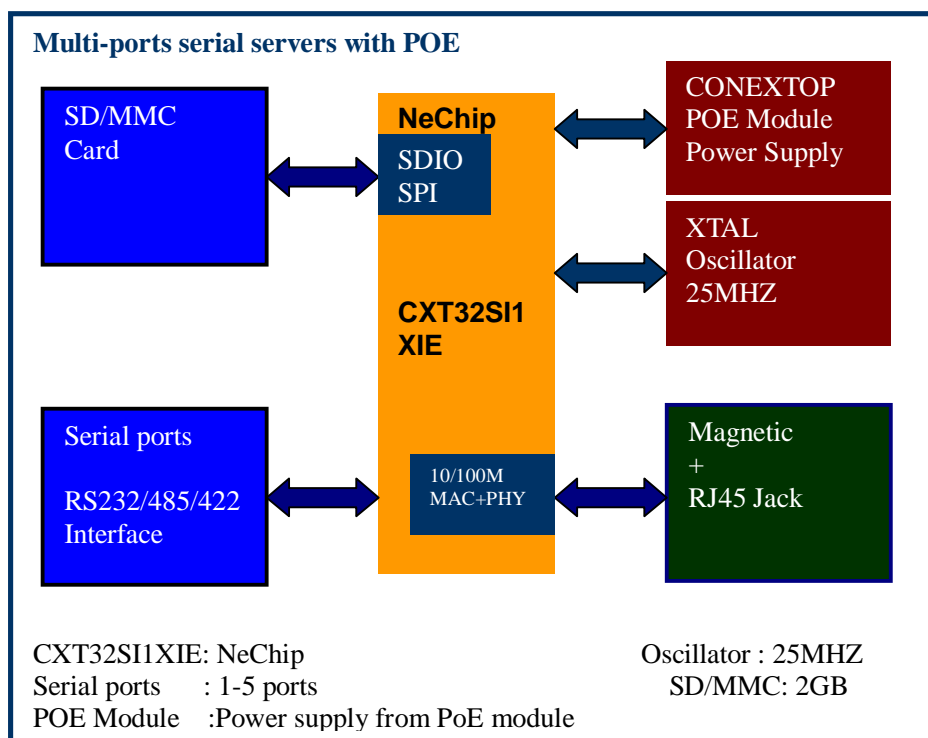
Multi-ports serial servers with POE

SD/MMC Card

NeChip

SDIO SPI

CXT32SI1 XIE

10/100M MAC+PHY

CONEXTOP POE Module Power Supply

XTAL Oscillator 25MHZ

Serial ports

RS232/485/422 Interface

Magnetic + RJ45 Jack

CXT32SI1XIE: NeChip
Serial ports : 1-5 ports
POE Module :Power supply from PoE module

Oscillator : 25MHZ
SD/MMC: 2GB